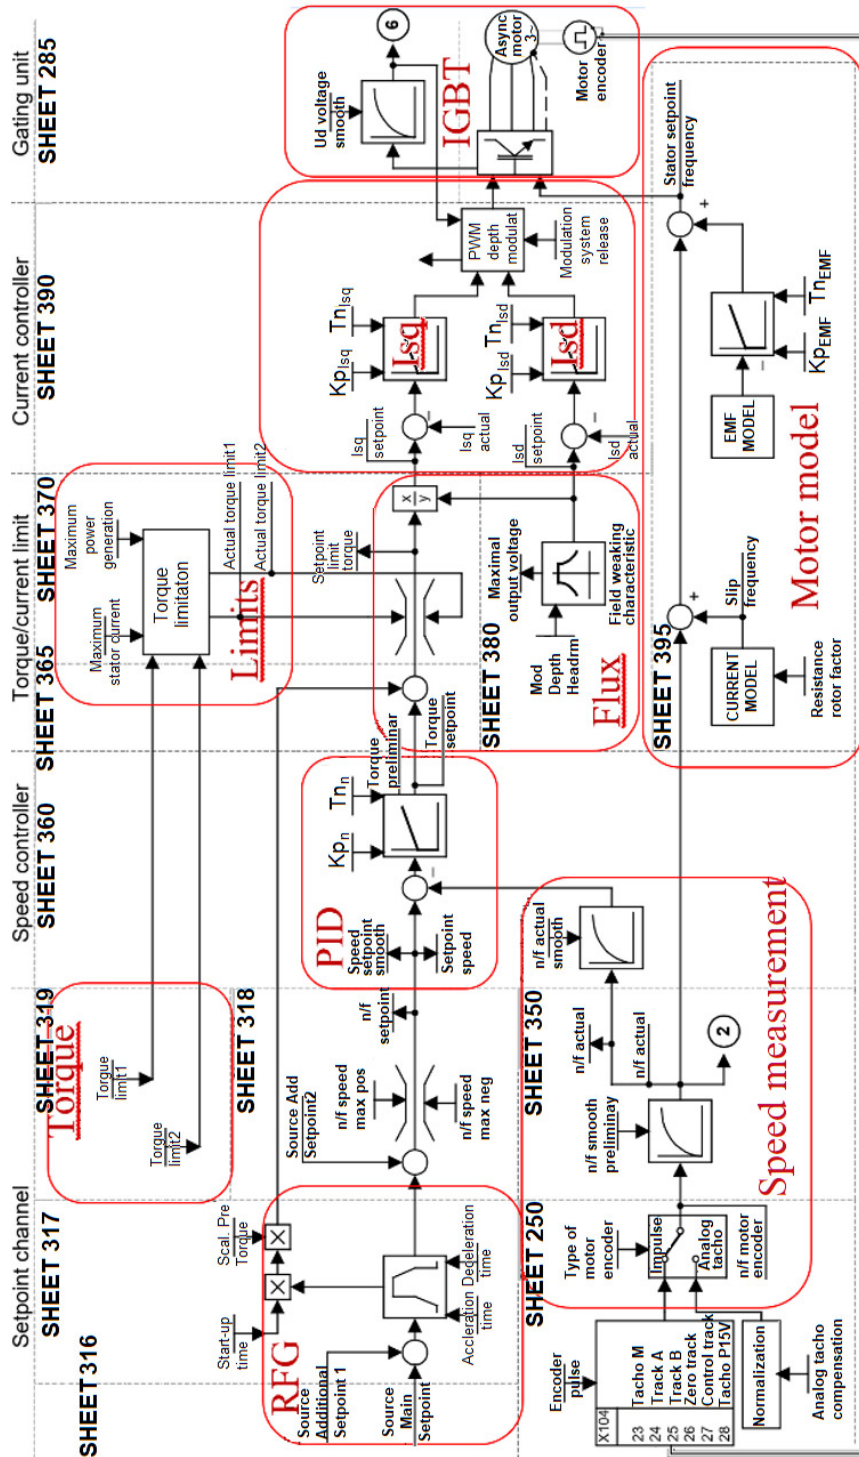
Setpoint channel
SHEET 317
SHEET316

Torque
SHEET 319
SHEET 318

Speed controller
SHEET 360

Torque/current limit
SHEET 365
SHEET 370

Current controller
SHEET 390

Gating unit
SHEET 285

RFG
Source Additional Setpoint 1
Source Main Setpoint
Start-up time
Scal. Pre Torque
Accleration time
Dedeleration time
Source Add Setpoint2
n/f speed max pos
n/f speed max neg
n/f setpoint
Torque limit1
Torque limit2

PID
Speed setpoint smooth
Setpoint speed
$Kp_n$
$Tn_n$
Torque preliminar
Torque setpoint

Limits
Maximum stator current
Torque limitaton
Maximum power generation
Actual torque limit1
Actual torque limit2
Setpoint limit torque

SHEET 380
Flux
Mod Depth Headrm
Maximal output voltage
Field weaking characteristic
x
y

Isq setpoint
Isq actual
$Kp_{Isq}$
$Tn_{Isq}$
Isq
Isd setpoint
Isd actual
$Kp_{Isd}$
$Tn_{Isd}$
Isd
PWM depth modulat
Modulation system release

IGBT
Ud voltage smooth
6
Async motor 3~
Motor encoder

Stator setpoint frequency
EMF MODEL
$Kp_{EMF}$
$Tn_{EMF}$
Motor model
SHEET 395
CURRENT MODEL
Slip frequency
Resistance rotor factor

Speed measurement
SHEET 250
SHEET 350
Type of motor encoder
Impulse
Analog tacho
n/f motor encoder
n/f smooth preliminay
n/f actual
n/f actual
n/f actual smooth
2

Encoder pulse
X104
23 Tacho M
24 Track A
25 Track B
26 Zero track
27 Control track
28 Tacho P15V
Normalization
Analog tacho compensation